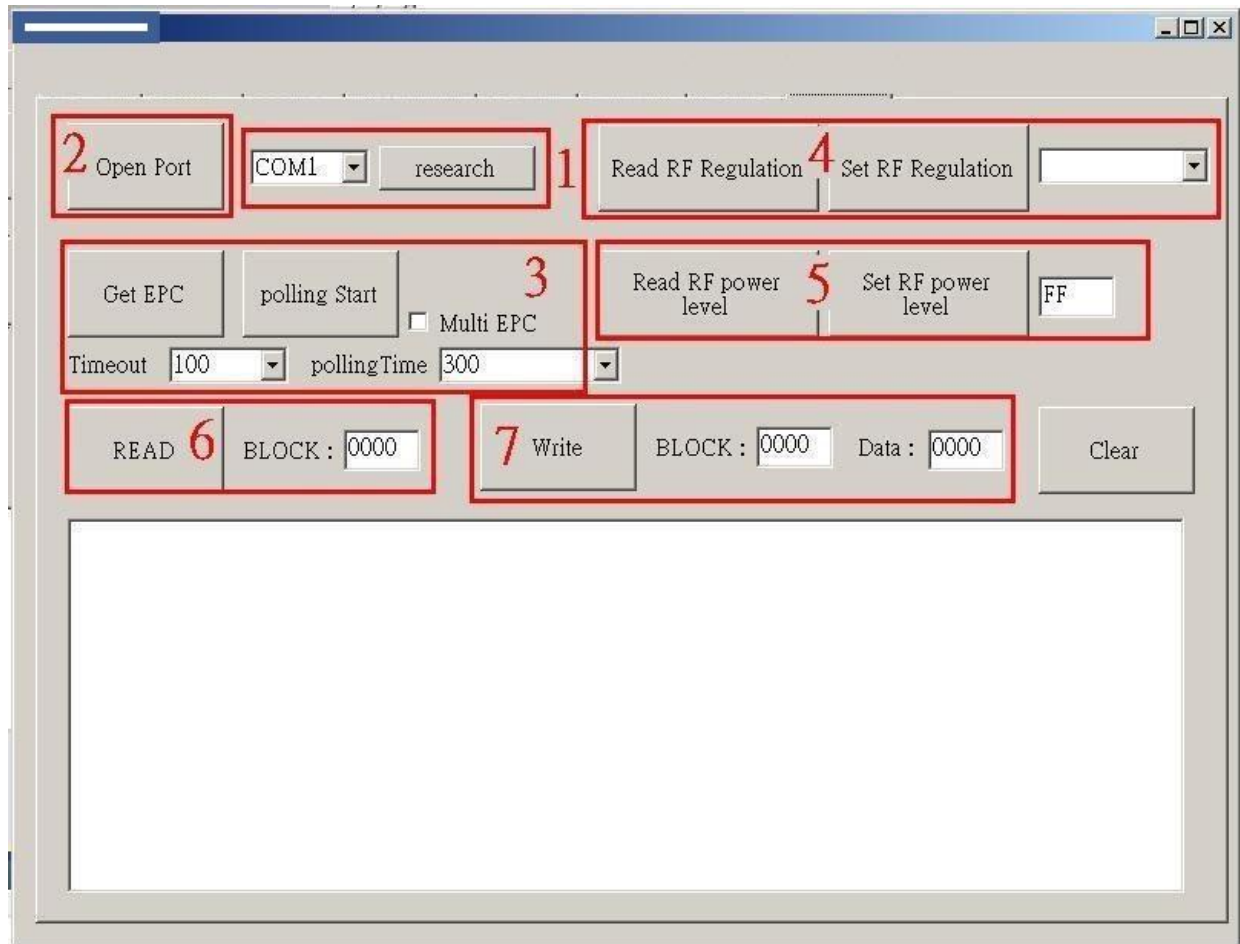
2 Open Port

COM1 research 1

Read RF Regulation 4 Set RF Regulation

Get EPC polling Start 3 Multi EPC

Timeout 100 pollingTime 300

Read RF power level 5 Set RF power level FF

READ 6 BLOCK : 0000

7 Write BLOCK : 0000 Data : 0000

Clear